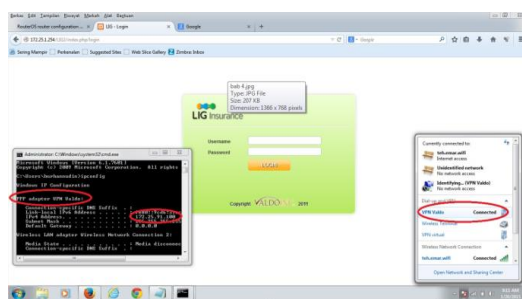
Berkas Edit Tampilan Riwayat Markah Alat Bantuan

RouterOS router configuration ... × | LIG - Login × | Google × | +

172.25.1.254/LIG/index.php/login

Sering Mampir | Perkenalan | Suggested Sites | Web Slice Gallery | Zimbra Inbox

Google

bab-4.jpg
Type: JPG File
Size: 207 KB
Dimension: 1366 x 768 pixels

LIG Insurance

Username
Password
LOGIN

Copyright VALDO 2011

Administrator: C:\Windows\system32\cmd.exe

Microsoft Windows [Version 6.1.7601]
Copyright (c) 2009 Microsoft Corporation. All rights

C:\Users\burhanudin>ipconfig

Windows IP Configuration

PPP adapter VPN Valdo:

Connection-specific DNS Suffix . :
Link-local IPv6 Address . . . . . :
IPv4 Address. . . . . . . . . . . : 172.25.91.100
Subnet Mask . . . . . . . . . . . :
Default Gateway . . . . . . . . . : 0.0.0.0

Wireless LAN adapter Wireless Network Connection 2:

Media State . . . . . . . . . . . : Media disconnec
Connection-specific DNS Suffix . :

Currently connected to:
tel.omar.wifi
Internet access
Unidentified network
No network access
Identifying... (VPN Valdo)
No network access
Dial-up and VPN
VPN Valdo Connected
VPN virtual
Wireless Network Connection
tel.omar.wifi Connected
Open Network and Sharing Center